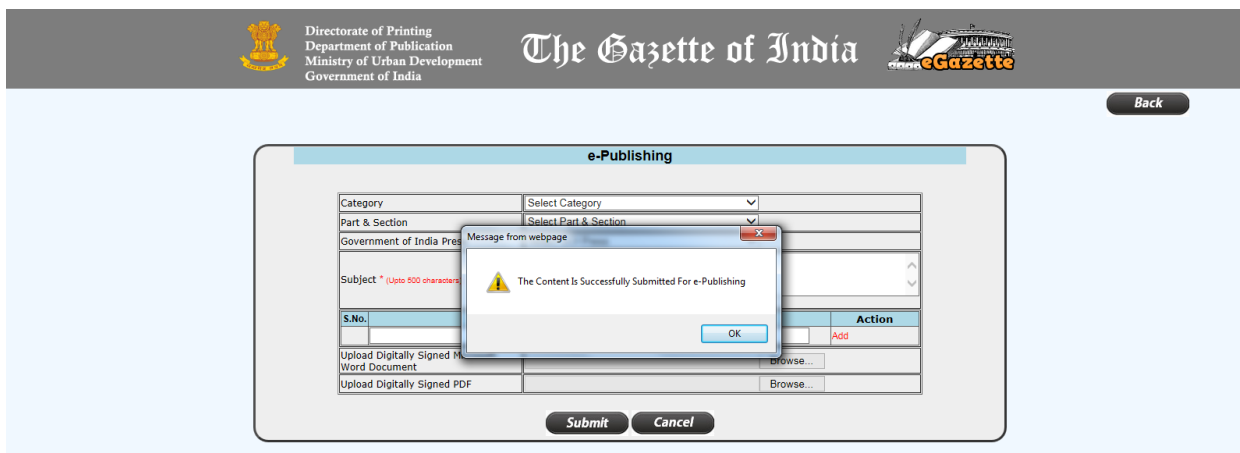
Directorate of Printing
Department of Publication
Ministry of Urban Development
Government of India

The Gazette of India

eGazette

Back

e-Publishing

| Category | Select Category |
|---|---|
| Part & Section | Select Part & Section |
| Government of India Pres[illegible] | |
| Subject * (Upto 500 characters) | |

| S.No. | | Action |
|---|---|---|
| | | Add |

Upload Digitally Signed M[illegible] Word Document | Browse...
Upload Digitally Signed PDF | Browse...

Message from webpage

The Content Is Successfully Submitted For e-Publishing

OK

Submit Cancel